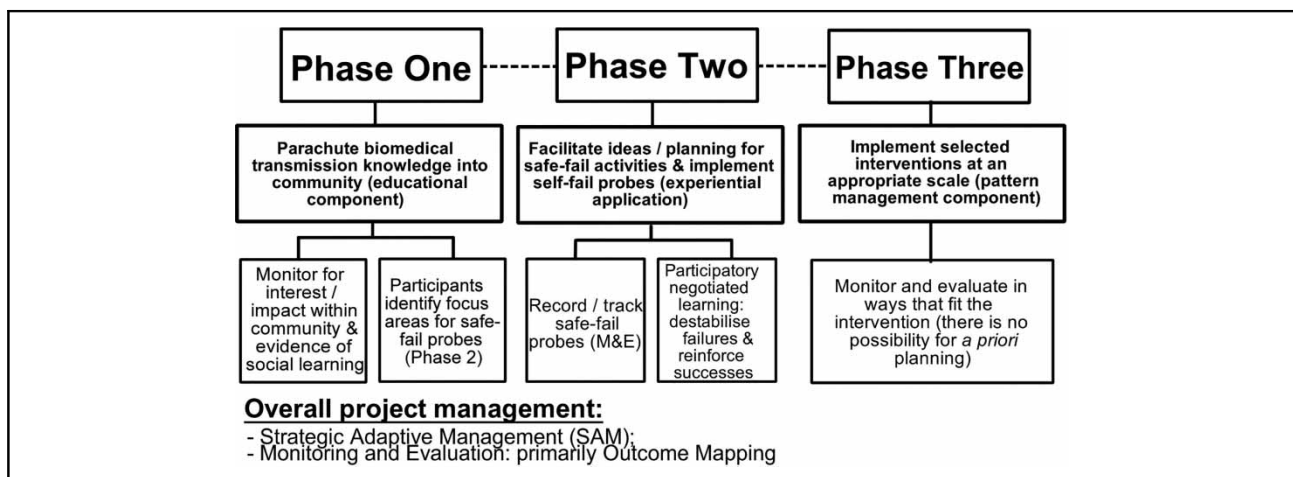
Phase One

Phase Two

Phase Three

Parachute biomedical transmission knowledge into community (educational component)

Facilitate ideas / planning for safe-fail activities & implement self-fail probes (experiential application)

Implement selected interventions at an appropriate scale (pattern management component)

Monitor for interest / impact within community & evidence of social learning

Participants identify focus areas for safe-fail probes (Phase 2)

Record / track safe-fail probes (M&E)

Participatory negotiated learning: destabilise failures & reinforce successes

Monitor and evaluate in ways that fit the intervention (there is no possibility for *a priori* planning)

Overall project management:

- Strategic Adaptive Management (SAM);
- Monitoring and Evaluation: primarily Outcome Mapping